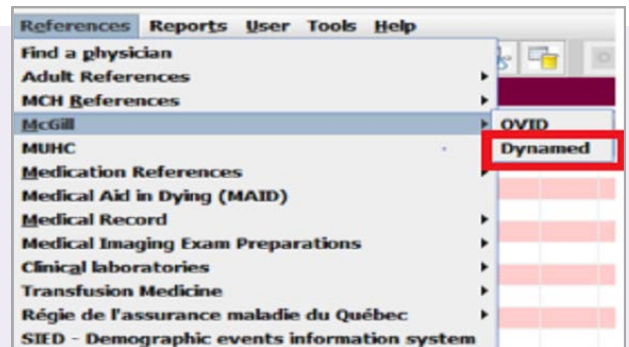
References Reports User Tools Help
Find a physician
Adult References
MCH References
McGill
MUHC
Medication References
Medical Aid in Dying (MAID)
Medical Record
Medical Imaging Exam Preparations
Clinical laboratories
Transfusion Medicine
Régie de l'assurance maladie du Québec
SIED - Demographic events information system
OVID
Dynamed